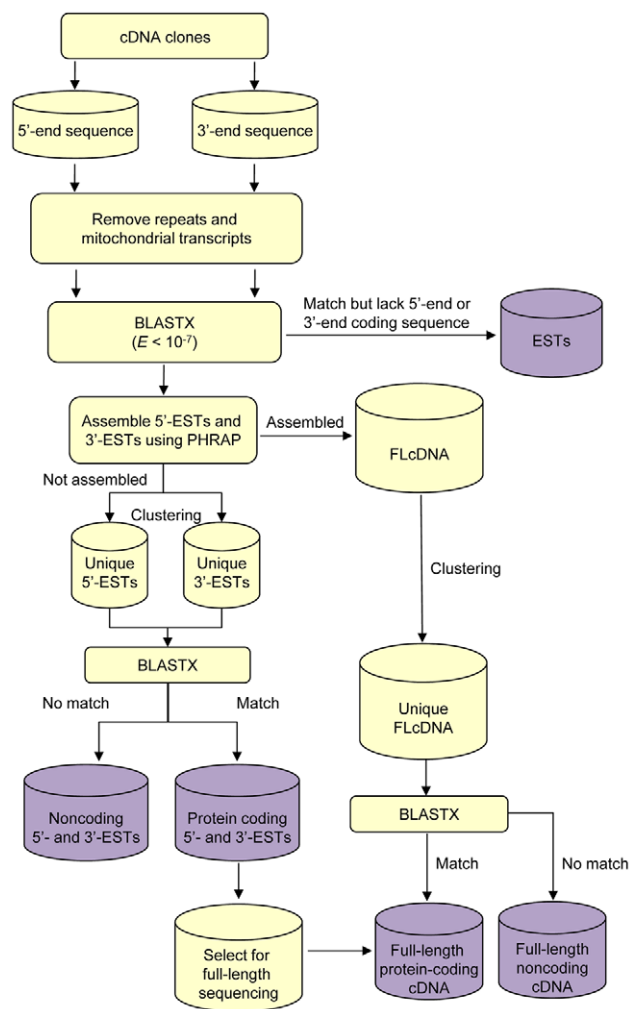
cDNA clones

5'-end sequence

3'-end sequence

Remove repeats and mitochondrial transcripts

BLASTX
($E < 10^{-7}$)

Match but lack 5'-end or 3'-end coding sequence

ESTs

Assemble 5'-ESTs and 3'-ESTs using PHRAP

Assembled

FLcDNA

Not assembled

Clustering

Unique 5'-ESTs

Unique 3'-ESTs

Clustering

BLASTX

No match

Match

Unique FLcDNA

Noncoding 5'- and 3'-ESTs

Protein coding 5'- and 3'-ESTs

BLASTX

Match

No match

Select for full-length sequencing

Full-length protein-coding cDNA

Full-length noncoding cDNA